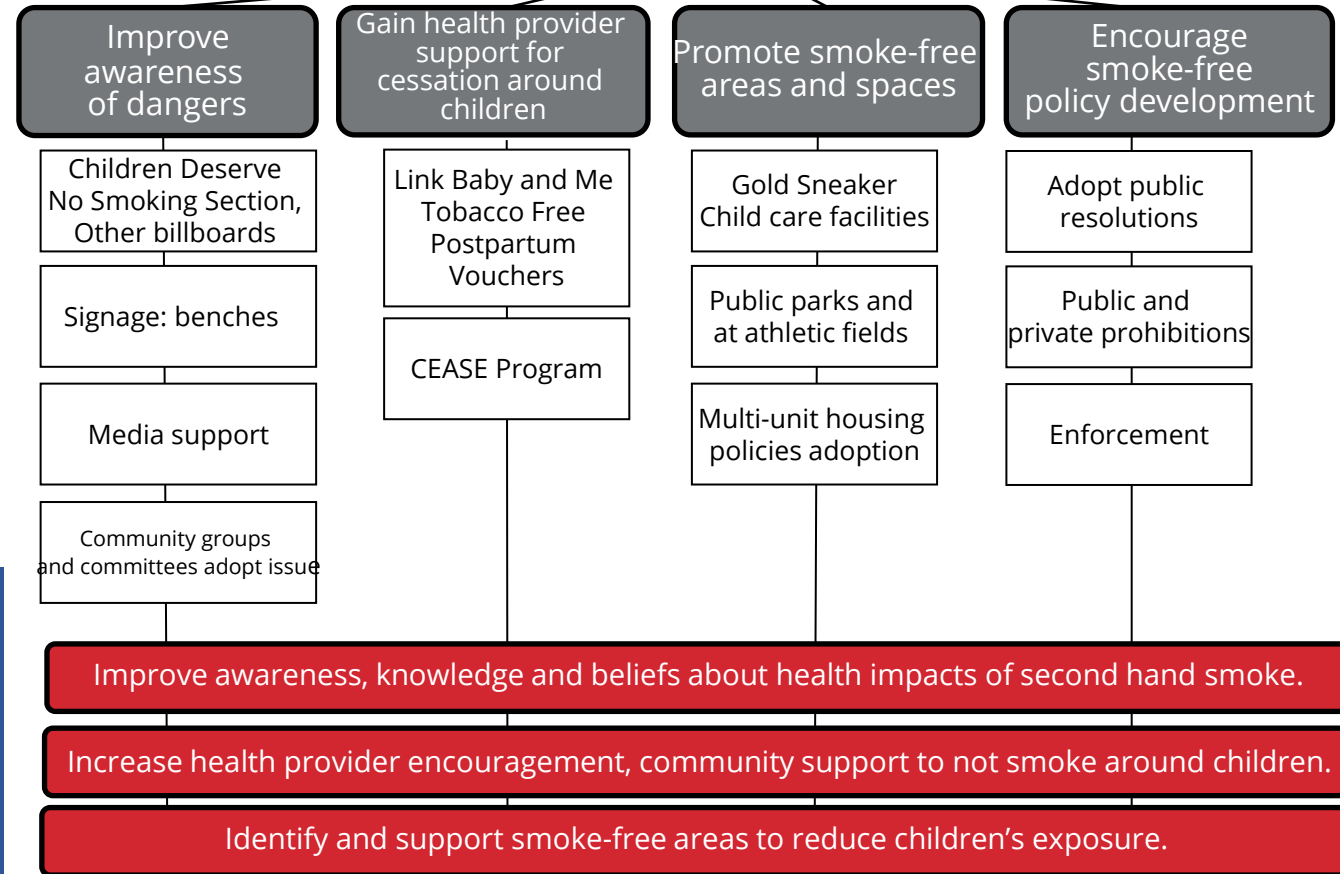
Improve awareness of dangers

Gain health provider support for cessation around children

Promote smoke-free areas and spaces

Encourage smoke-free policy development

Children Deserve No Smoking Section, Other billboards

Signage: benches

Media support

Community groups and committees adopt issue

Link Baby and Me Tobacco Free Postpartum Vouchers

CEASE Program

Gold Sneaker Child care facilities

Public parks and at athletic fields

Multi-unit housing policies adoption

Adopt public resolutions

Public and private prohibitions

Enforcement

Improve awareness, knowledge and beliefs about health impacts of second hand smoke.

Increase health provider encouragement, community support to not smoke around children.

Identify and support smoke-free areas to reduce children’s exposure.